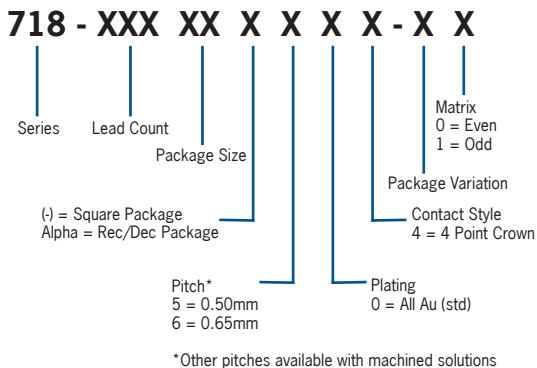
718 - XXX XX X X X X - X X

Series

Lead Count

Package Size

(-) = Square Package
Alpha = Rec/Dec Package

Pitch*
5 = 0.50mm
6 = 0.65mm

Plating
0 = All Au (std)

Contact Style
4 = 4 Point Crown

Package Variation

Matrix
0 = Even
1 = Odd

*Other pitches available with machined solutions